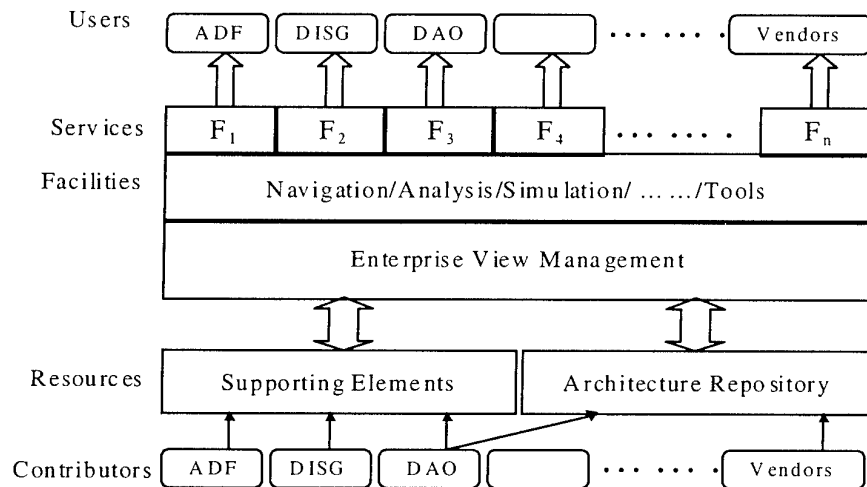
Users

ADF

DISG

DAO

. . . . . .

Vendors

Services

$F_1$

$F_2$

$F_3$

$F_4$

. . . . . .

$F_n$

Facilities

Navigation/Analysis/Simulation/ … …/Tools

Enterprise View Management

Resources

Supporting Elements

Architecture Repository

Contributors

ADF

DISG

DAO

. . . . . .

Vendors